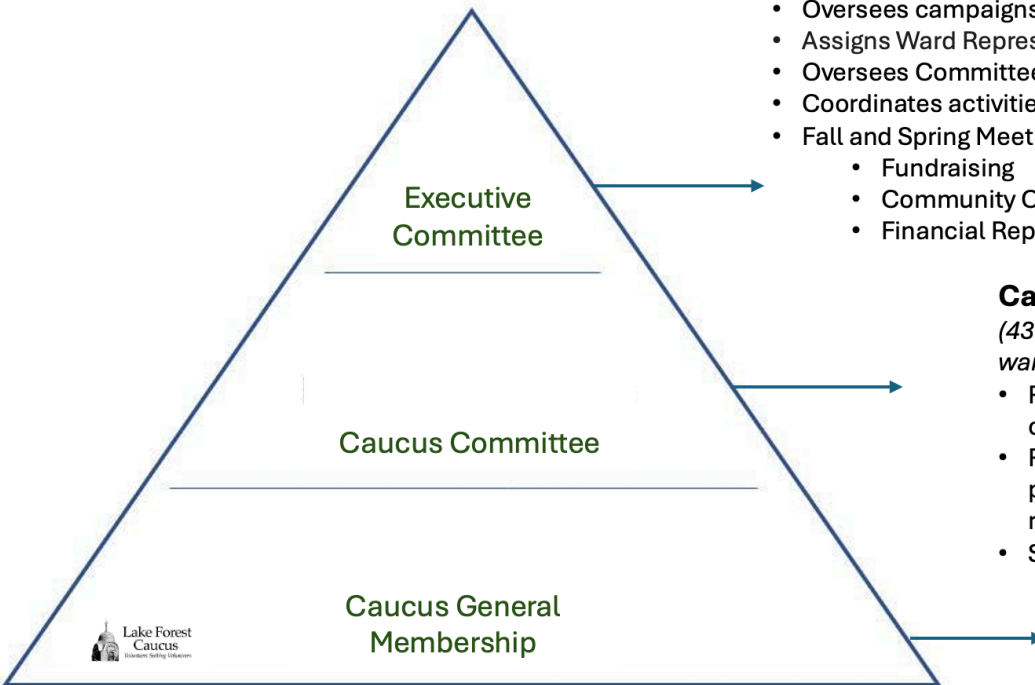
Executive Committee

Caucus Committee

Caucus General Membership

Lake Forest Caucus
Volunteers Seeking Volunteers

- Oversees campaigns
- Assigns Ward Repres
- Oversees Committee
- Coordinates activitie
- Fall and Spring Meet
  - Fundraising
  - Community C
  - Financial Rep

Ca
(43
wa
- F
  c
- F
  p
  r
- S